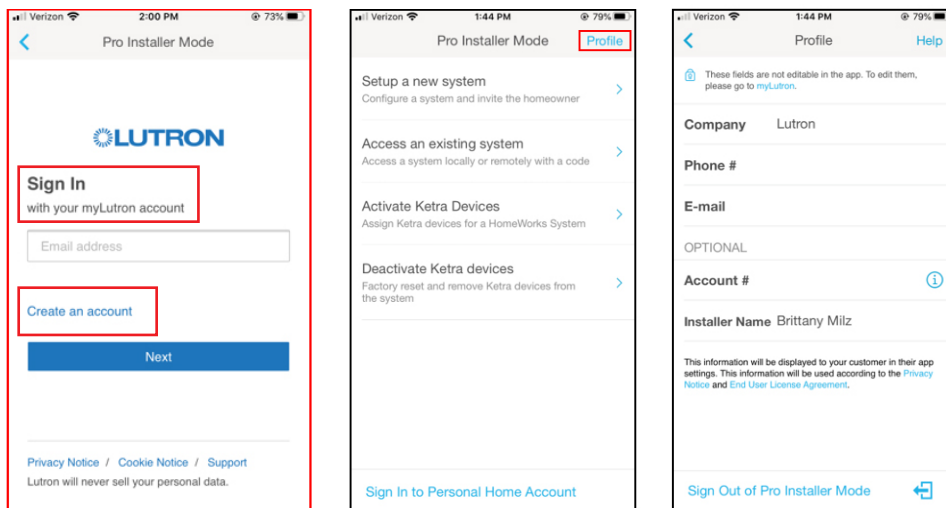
Verizon 2:00 PM 73%

Pro Installer Mode

LUTRON

Sign In
with your myLutron account

Email address

Create an account

Next

Privacy Notice / Cookie Notice / Support
Lutron will never sell your personal data.

Verizon 1:44 PM 79%

Pro Installer Mode Profile

Setup a new system
Configure a system and invite the homeowner

Access an existing system
Access a system locally or remotely with a code

Activate Ketra Devices
Assign Ketra devices for a HomeWorks System

Deactivate Ketra devices
Factory reset and remove Ketra devices from the system

Sign In to Personal Home Account

Verizon 1:44 PM 79%

Profile Help

These fields are not editable in the app. To edit them, please go to myLutron.

Company Lutron

Phone #

E-mail

OPTIONAL

Account #

Installer Name Brittany Milz

This information will be displayed to your customer in their app settings. This information will be used according to the Privacy Notice and End User License Agreement.

Sign Out of Pro Installer Mode